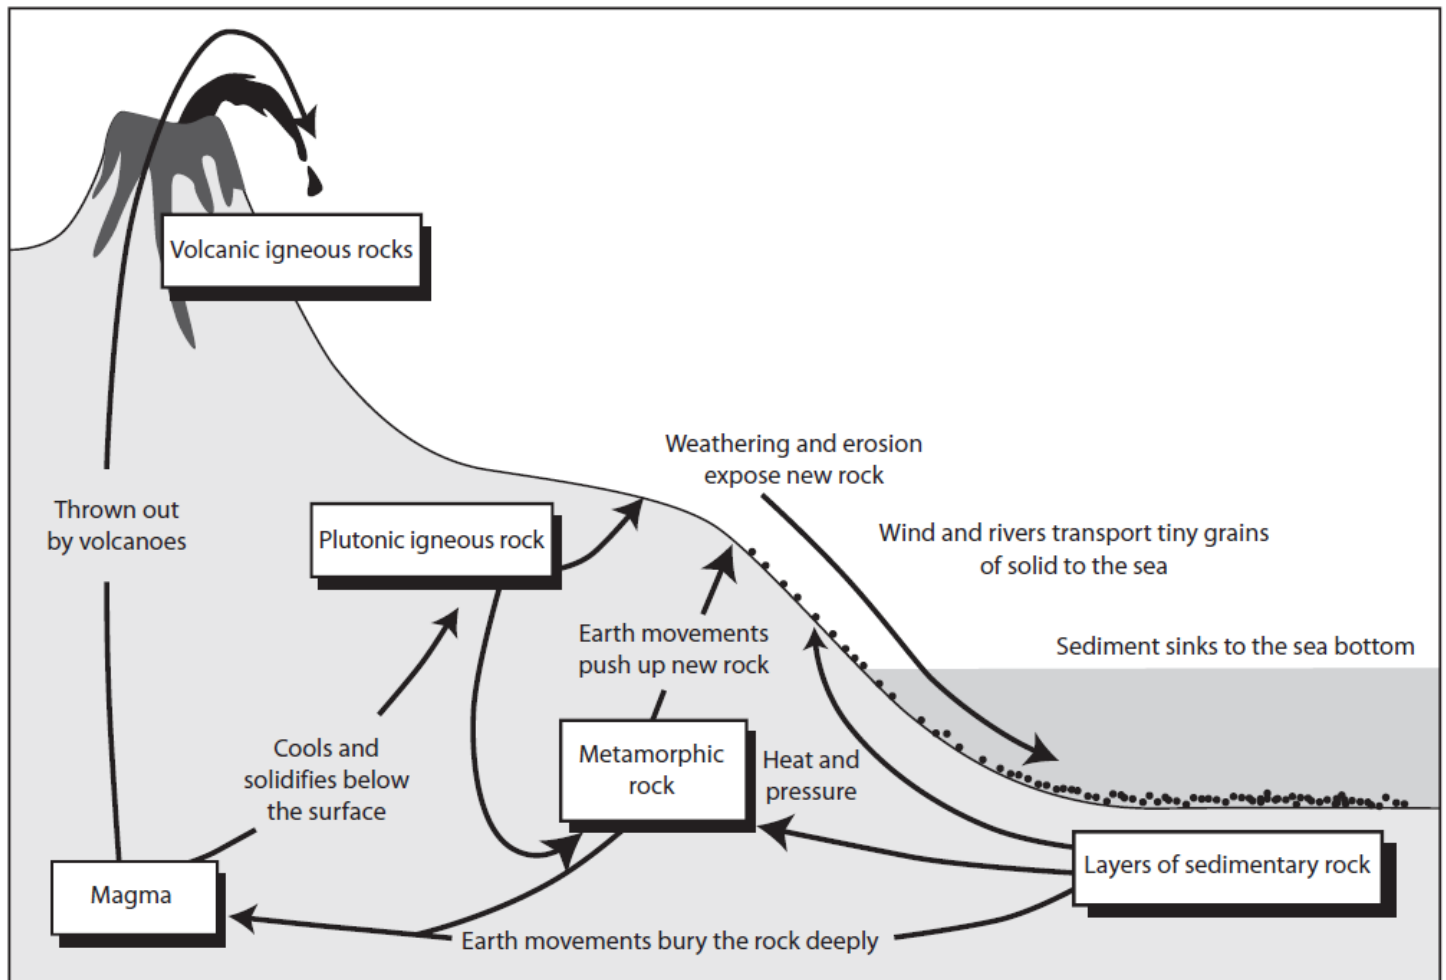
Volcanic igneous rocks

Weathering and erosion expose new rock

Wind and rivers transport tiny grains of solid to the sea

Thrown out by volcanoes

Plutonic igneous rock

Sediment sinks to the sea bottom

Earth movements push up new rock

Cools and solidifies below the surface

Metamorphic rock

Heat and pressure

Magma

Layers of sedimentary rock

Earth movements bury the rock deeply